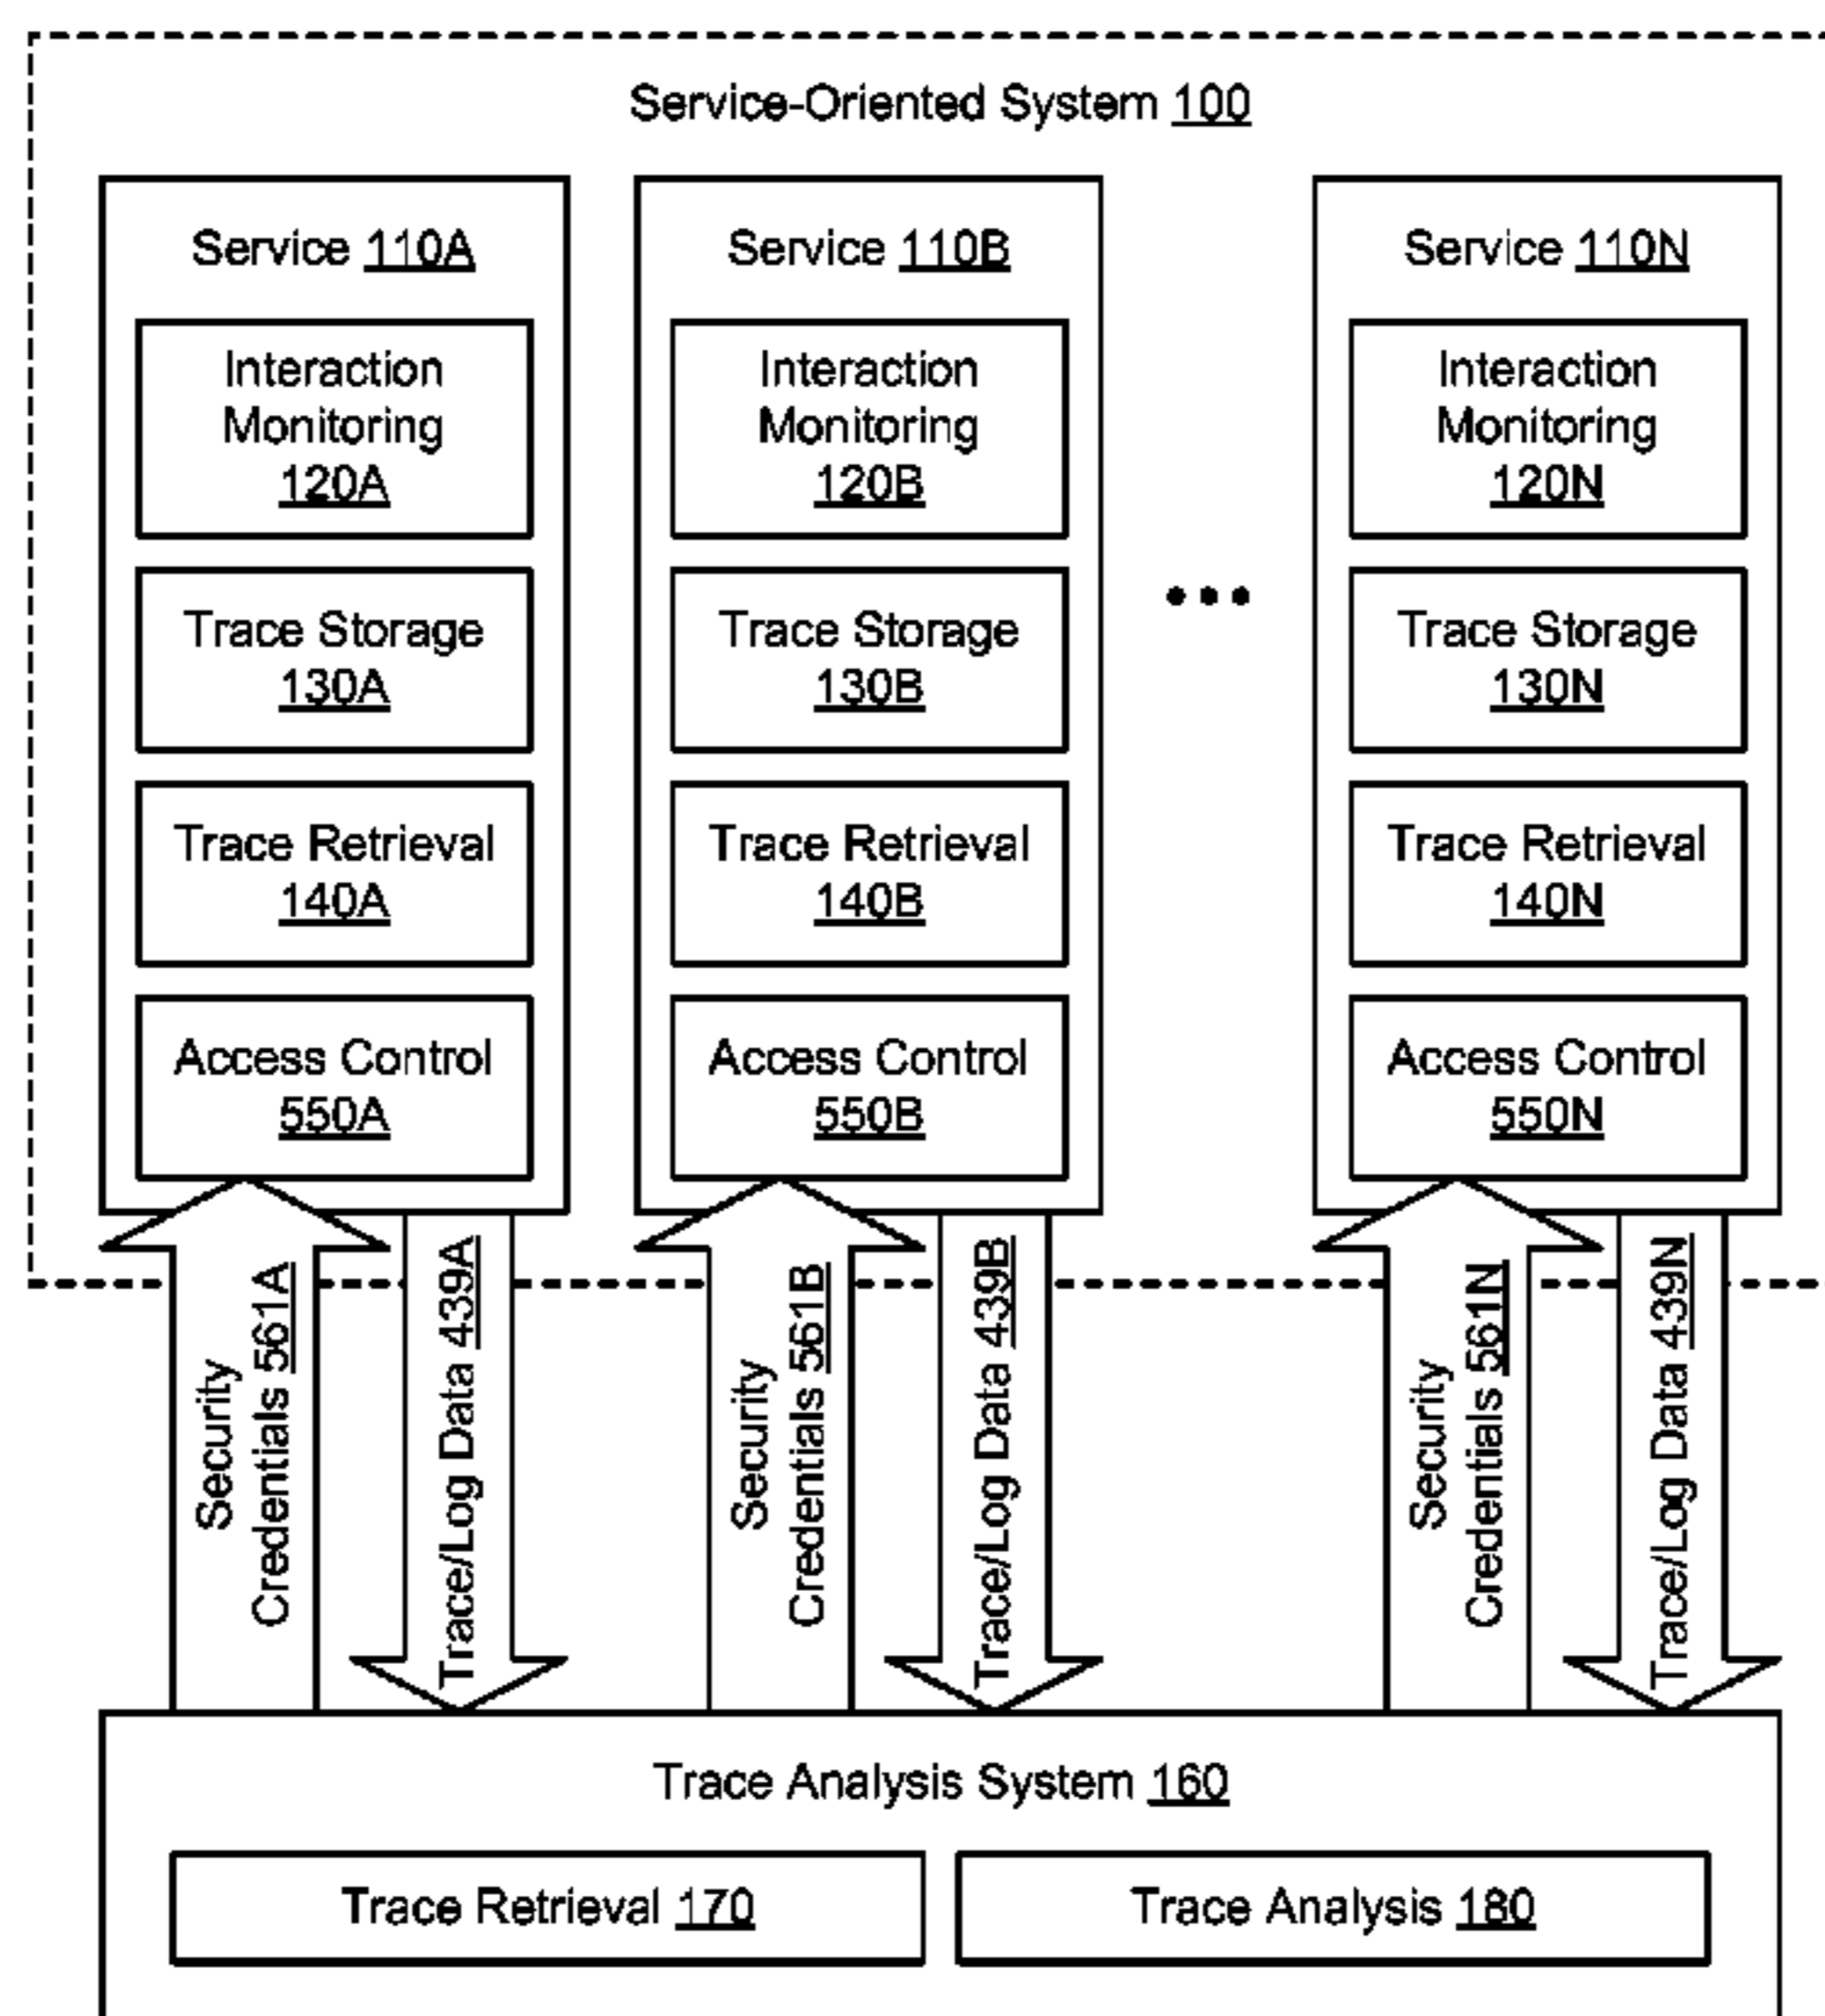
Service-Oriented System 100

Service 110A

Interaction Monitoring 120A

Trace Storage 130A

Trace Retrieval 140A

Access Control 550A

Service 110B

Interaction Monitoring 120B

Trace Storage 130B

Trace Retrieval 140B

Access Control 550B

Service 110N

Interaction Monitoring 120N

Trace Storage 130N

Trace Retrieval 140N

Access Control 550N

Security Credentials 561A

Trace/Log Data 439A

Security Credentials 561B

Trace/Log Data 439B

Security Credentials 561N

Trace/Log Data 439N

Trace Analysis System 160

Trace Retrieval 170

Trace Analysis 180